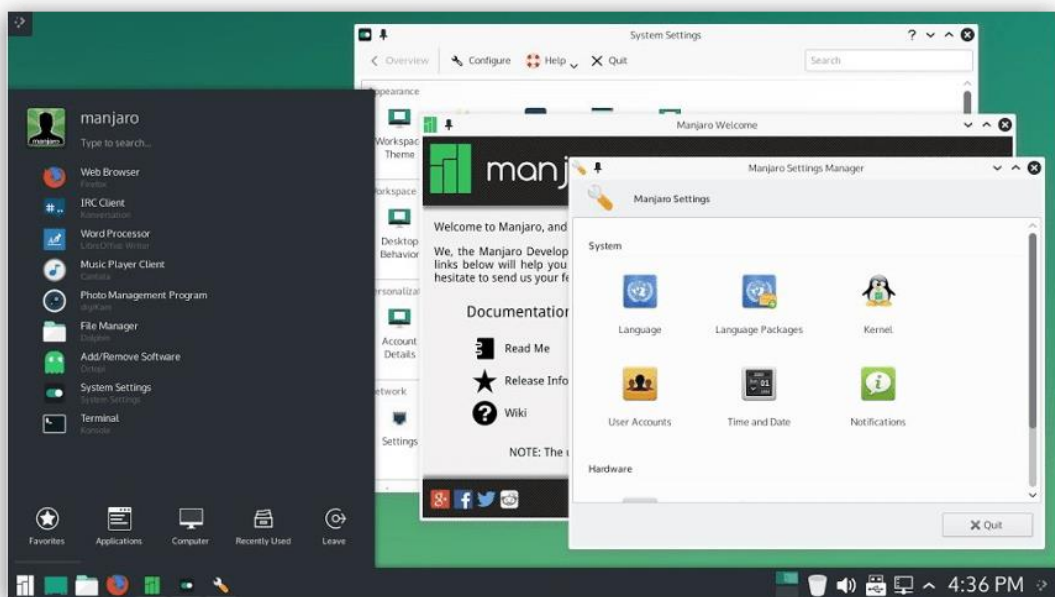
System Settings

Overview Configure Help Quit

Search

Appearance

Workspace Theme

Workspace

Desktop Behavior

Personalization

Account Details

Network

Settings

Manjaro Welcome

manj

Welcome to Manjaro, and

We, the Manjaro Develop links below will help you hesitate to send us your fe

Documentation

Read Me

Release Info

Wiki

NOTE: The

Manjaro Settings Manager

Manjaro Settings

System

Language

Language Packages

Kernel

User Accounts

Time and Date

Notifications

Hardware

Quit

manjaro

Type to search...

Web Browser
Firefox

IRC Client
Konversation

Word Processor
LibreOffice Writer

Music Player Client
Cantata

Photo Management Program
digiKam

File Manager
Dolphin

Add/Remove Software
Octopi

System Settings
System Settings

Terminal
Konsole

Favorites

Applications

Computer

Recently Used

Leave

4:36 PM